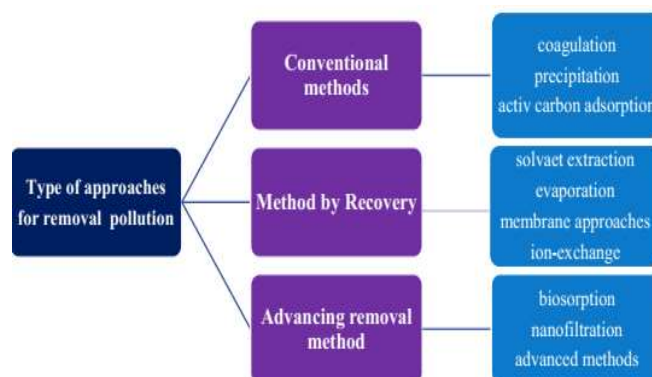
Type of approaches for removal pollution

Conventional methods

coagulation
precipitation
activ carbon adsorption

Method by Recovery

solvaet extraction
evaporation
membrane approaches
ion-exchange

Advancing removal method

biosorption
nanofiltration
advanced methods